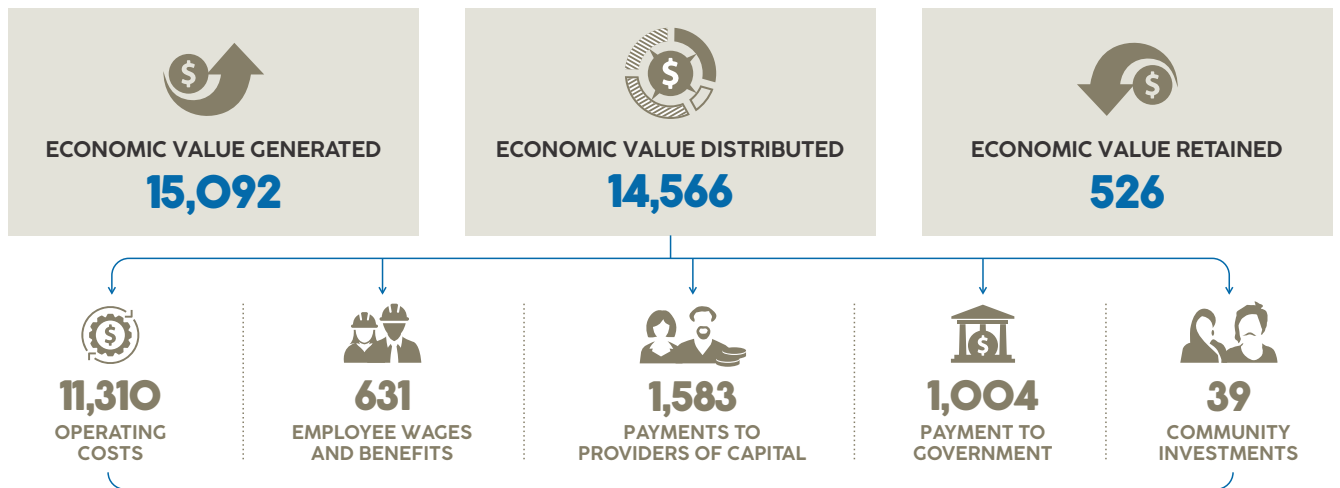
ECONOMIC VALUE GENERATED
15,092

ECONOMIC VALUE DISTRIBUTED
14,566

ECONOMIC VALUE RETAINED
526

11,310
OPERATING COSTS

631
EMPLOYEE WAGES AND BENEFITS

1,583
PAYMENTS TO PROVIDERS OF CAPITAL

1,004
PAYMENT TO GOVERNMENT

39
COMMUNITY INVESTMENTS